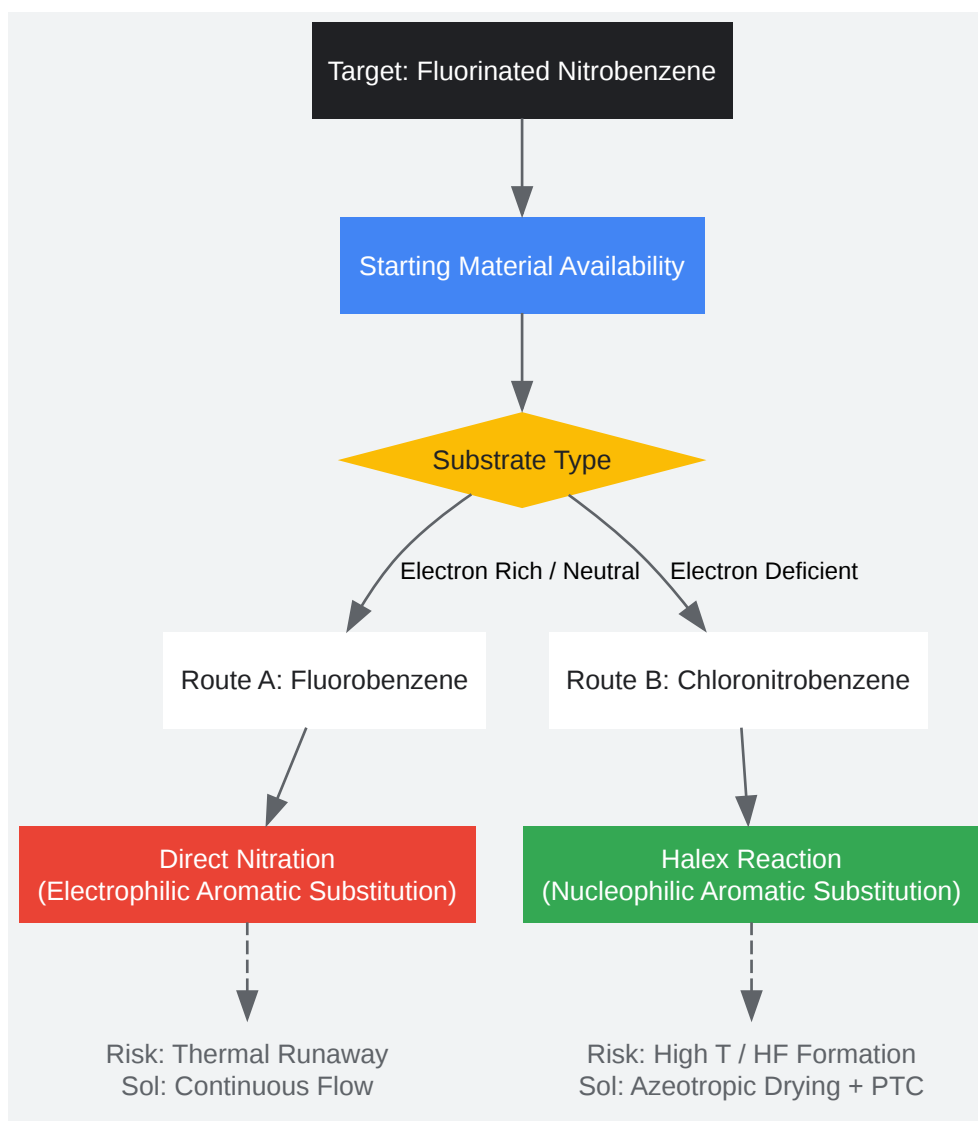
Target: Fluorinated Nitrobenzene

Starting Material Availability

Substrate Type

Electron Rich / Neutral

Electron Deficient

Route A: Fluorobenzene

Route B: Chloronitrobenzene

Direct Nitration
(Electrophilic Aromatic Substitution)

Halex Reaction
(Nucleophilic Aromatic Substitution)

Risk: Thermal Runaway
Sol: Continuous Flow

Risk: High T / HF Formation
Sol: Azeotropic Drying + PTC